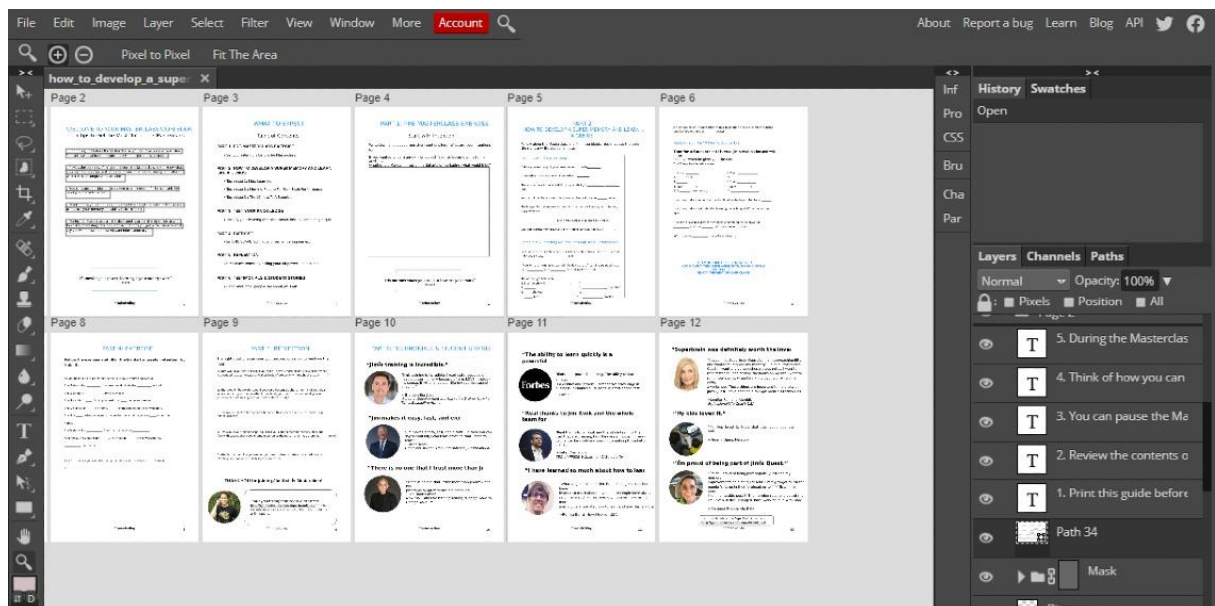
File Edit Image Layer Select Filter View Window More Account

About Report a bug Learn Blog API

Pixel to Pixel Fit The Area

how_to_develop_a_super ×

Page 2

Page 3

Page 4

Page 5

Page 6

Page 8

Page 9

Page 10

Page 11

Page 12

"Jim's training is incredible."

"The ability to learn quickly is a powerful

Forbes

"Real thanks to Jim Kwik and the whole team for

"I have learned so much about how to learn

"Superbrain was definitely worth the time!

"My kids loved it."

"I'm proud of being part of Jim's Quest."

Inf

Pro

CSS

Bru

Cha

Par

History Swatches

Open

Layers Channels Paths

Normal

Opacity: 100%

Pixels Position All

5. During the Masterclas

4. Think of how you can

3. You can pause the Ma

2. Review the contents o

1. Print this guide before

Path 34

Mask